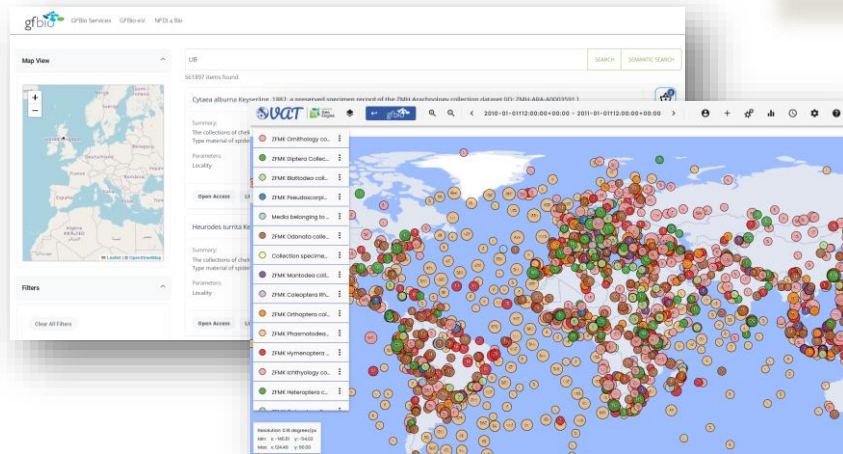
gfbio GFBio Services GFBio e.V. NFDI4Bio

Map View

+
−

Leaflet | © OpenStreetMap

Filters

Clear All Filters

LIB

SEARCH SEMANTIC SEARCH

561897 items found

Cytaea alburna Keyserling, 1882, a preserved specimen record of the ZMH Arachnology collection dataset [ID: ZMH-ARA-A0003591 ]

Summary:
The collections of chel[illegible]
Type material of spide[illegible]

Parameters:
Locality

Open Access

Heurodes turrita Ke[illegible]

Summary:
The collections of chel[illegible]
Type material of spide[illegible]

Parameters:
Locality

Open Access

VAT

2010-01-01T12:00:00+00:00 - 2011-01-01T12:00:00+00:00

ZFMK Ornithology co...
ZFMK Diptera Collec...
ZFMK Blattodea coll...
ZFMK Pseudoscorpi...
Media belonging to ...
ZFMK Odonata colle...
Collection specime...
ZFMK Mantodea coll...
ZFMK Coleoptera Rh...
ZFMK Orthoptera col...
ZFMK Phasmatodea...
ZFMK Hymenoptera ...
ZFMK Ichthyology co...
ZFMK Heteroptera c...

Resolution: 0.16 degrees/px
Min: x: -145.01 y: -54.02
Max: x: 124.48 y: 90.00